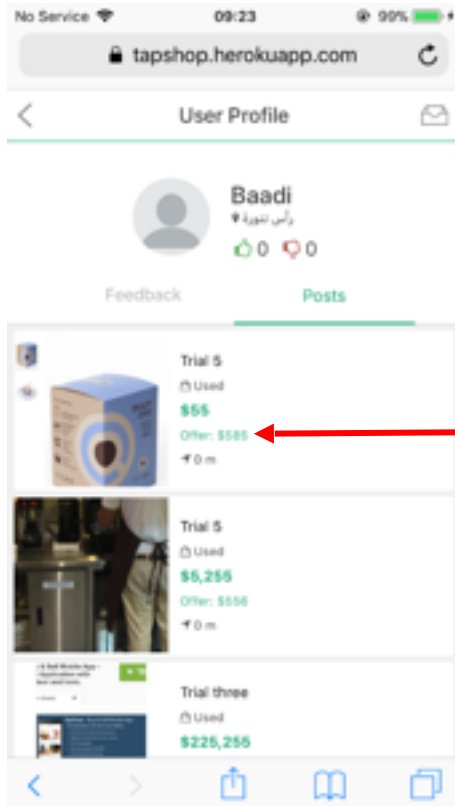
No Service 09:23 90%

tapshop.herokuapp.com

User Profile

Baadi

رأس تنورة

0 0

Feedback

Posts

Trial 5

Used

$55

Offer: $585

0 m

Trial 5

Used

$5,255

Offer: $556

0 m

Trial three

Used

$225,255